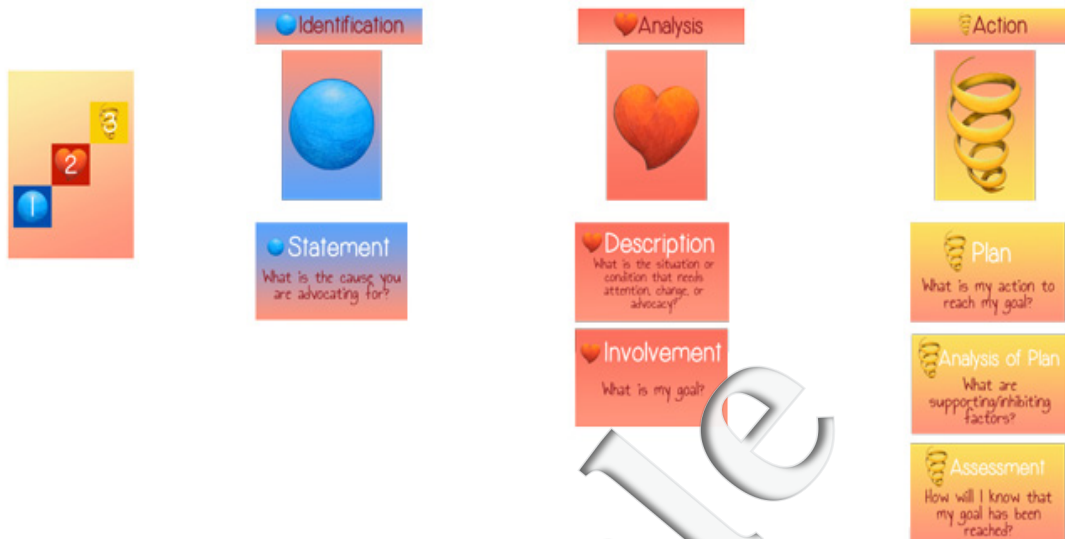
3
2
1

Identification

Statement
What is the cause you are advocating for?

Analysis

Description
What is the situation or condition that needs attention, change, or advocacy?

Involvement
What is my goal?

Action

Plan
What is my action to reach my goal?

Analysis of Plan
What are supporting/inhibiting factors?

Assessment
How will I know that my goal has been reached?

le